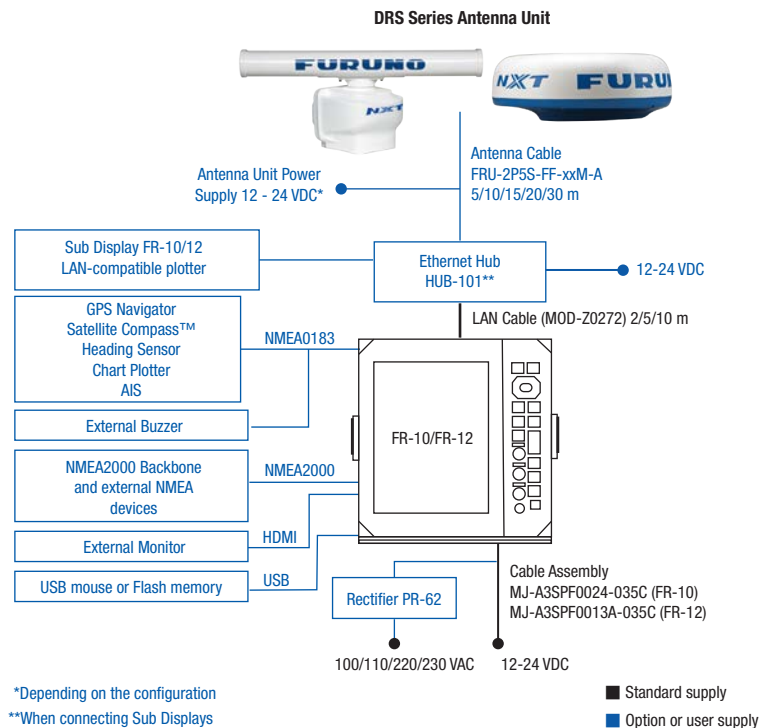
DRS Series Antenna Unit

FURUNO

NXT FURUNO

Antenna Unit Power Supply 12 - 24 VDC*

Antenna Cable FRU-2P5S-FF-xxM-A 5/10/15/20/30 m

Sub Display FR-10/12 LAN-compatible plotter

Ethernet Hub HUB-101**

12-24 VDC

LAN Cable (MOD-Z0272) 2/5/10 m

GPS Navigator
Satellite Compass™
Heading Sensor
Chart Plotter
AIS

NMEA0183

External Buzzer

FR-10/FR-12

NMEA2000 Backbone and external NMEA devices

NMEA2000

HDMI

External Monitor

USB mouse or Flash memory

USB

Rectifier PR-62

Cable Assembly
MJ-A3SPF0024-035C (FR-10)
MJ-A3SPF0013A-035C (FR-12)

100/110/220/230 VAC

12-24 VDC

*Depending on the configuration

**When connecting Sub Displays

Standard supply

Option or user supply